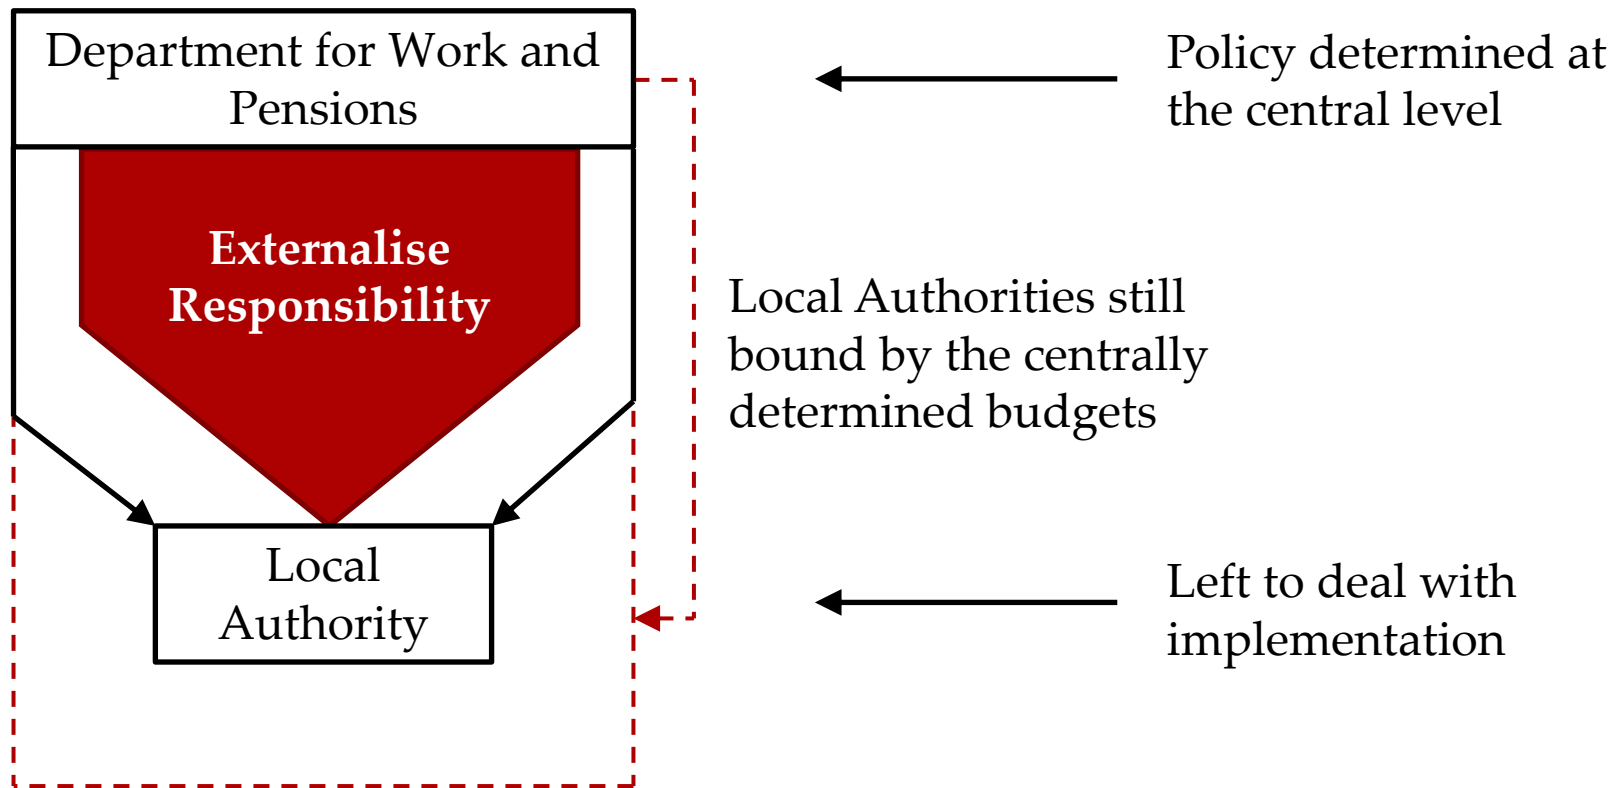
Department for Work and Pensions

Policy determined at the central level

Externalise Responsibility

Local Authorities still bound by the centrally determined budgets

Local Authority

Left to deal with implementation